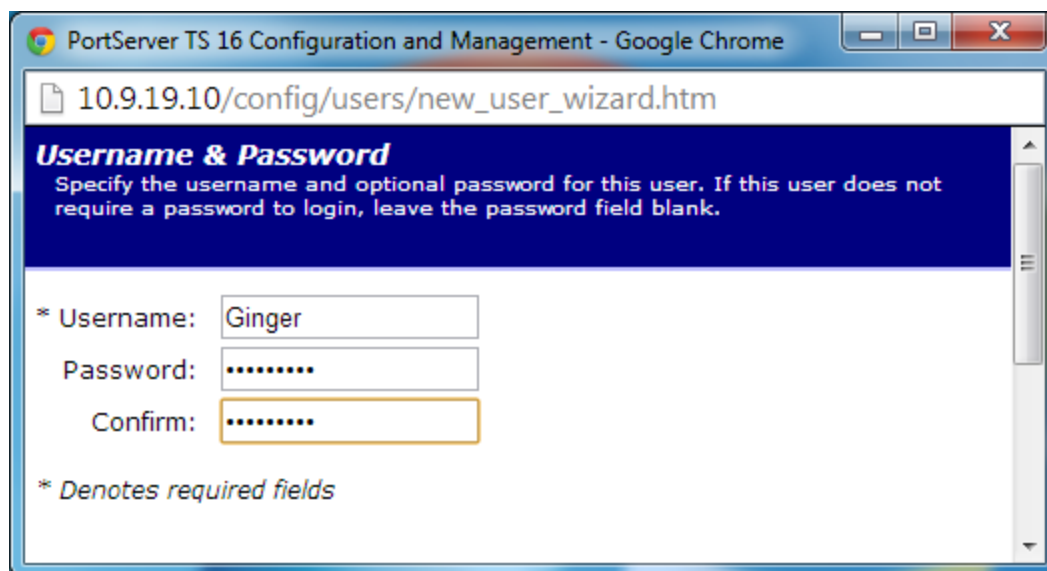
PortServer TS 16 Configuration and Management - Google Chrome

10.9.19.10/config/users/new_user_wizard.htm

Username & Password
Specify the username and optional password for this user. If this user does not require a password to login, leave the password field blank.

* Username: Ginger
Password: ••••••••••
Confirm: ••••••••••

* Denotes required fields